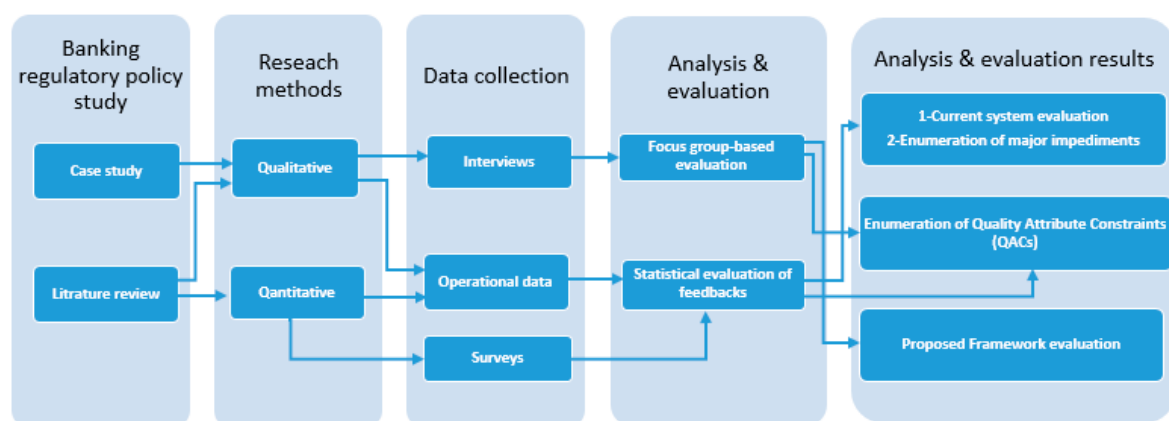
Banking regulatory policy study

Case study

Litrature review

Reseach methods

Qualitative

Qantitative

Data collection

Interviews

Operational data

Surveys

Analysis & evaluation

Focus group-based evaluation

Statistical evaluation of feedbacks

Analysis & evaluation results

1-Current system evaluation
2-Enumeration of major impediments

Enumeration of Quality Attribute Constraints (QACs)

Proposed Framework evaluation